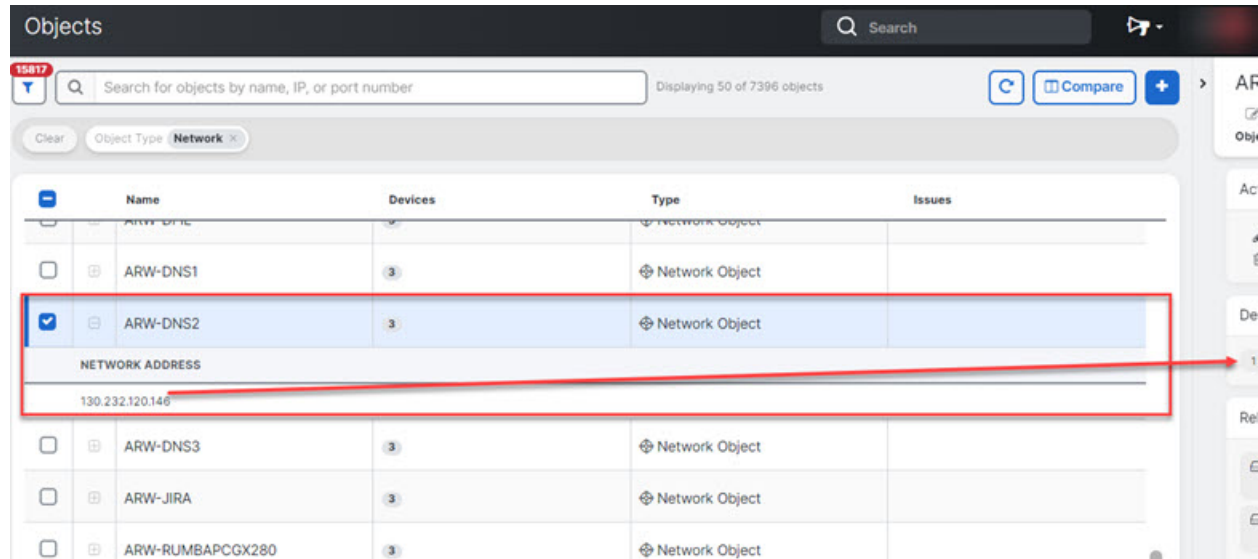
Objects

Search

15817

Search for objects by name, IP, or port number

Displaying 50 of 7396 objects

Compare

Clear Object Type Network ×

| | Name | Devices | Type | Issues |
|---|---|---|---|---|
| | ARW-DNS1 | 3 | Network Object | |
| | ARW-DNS2 | 3 | Network Object | |

NETWORK ADDRESS

130.232.120.146

| | Name | Devices | Type | Issues |
|---|---|---|---|---|
| | ARW-DNS3 | 3 | Network Object | |
| | ARW-JIRA | 3 | Network Object | |
| | ARW-RUMBAPCGX280 | 3 | Network Object | |

AR

Obj

Ac

De

1

Re